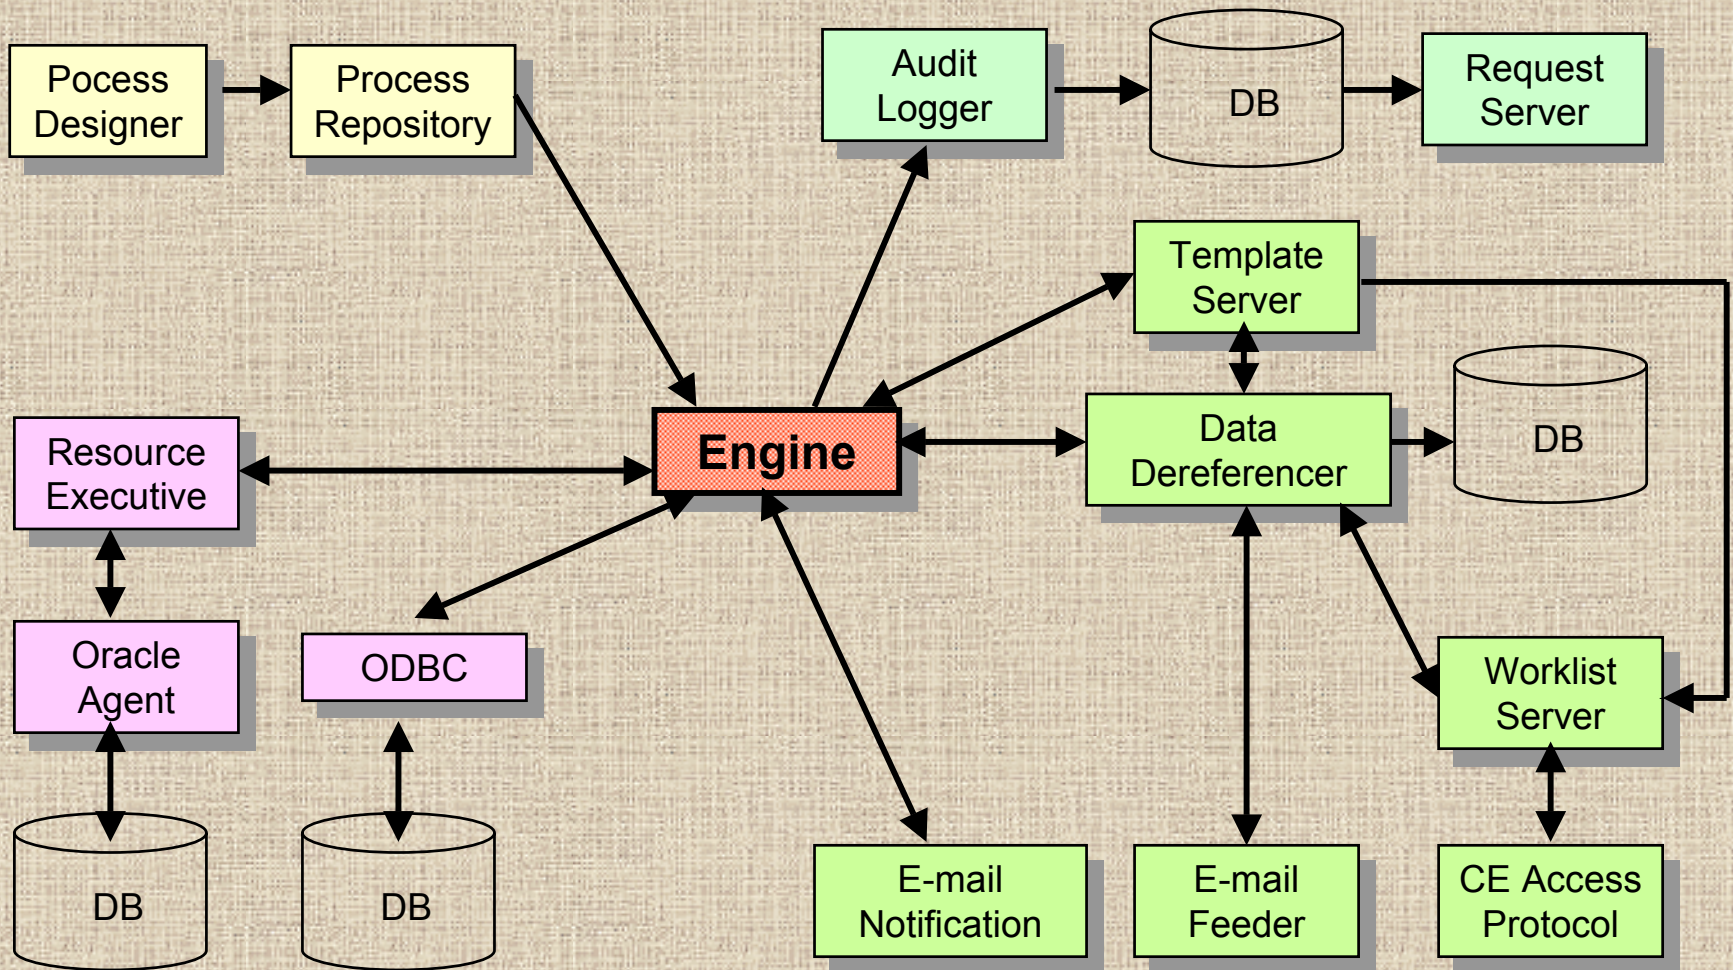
Pocess Designer

Process Repository

Audit Logger

DB

Request Server

Template Server

Resource Executive

Engine

Data Dereferencer

DB

Oracle Agent

ODBC

Worklist Server

DB

DB

E-mail Notification

E-mail Feeder

CE Access Protocol